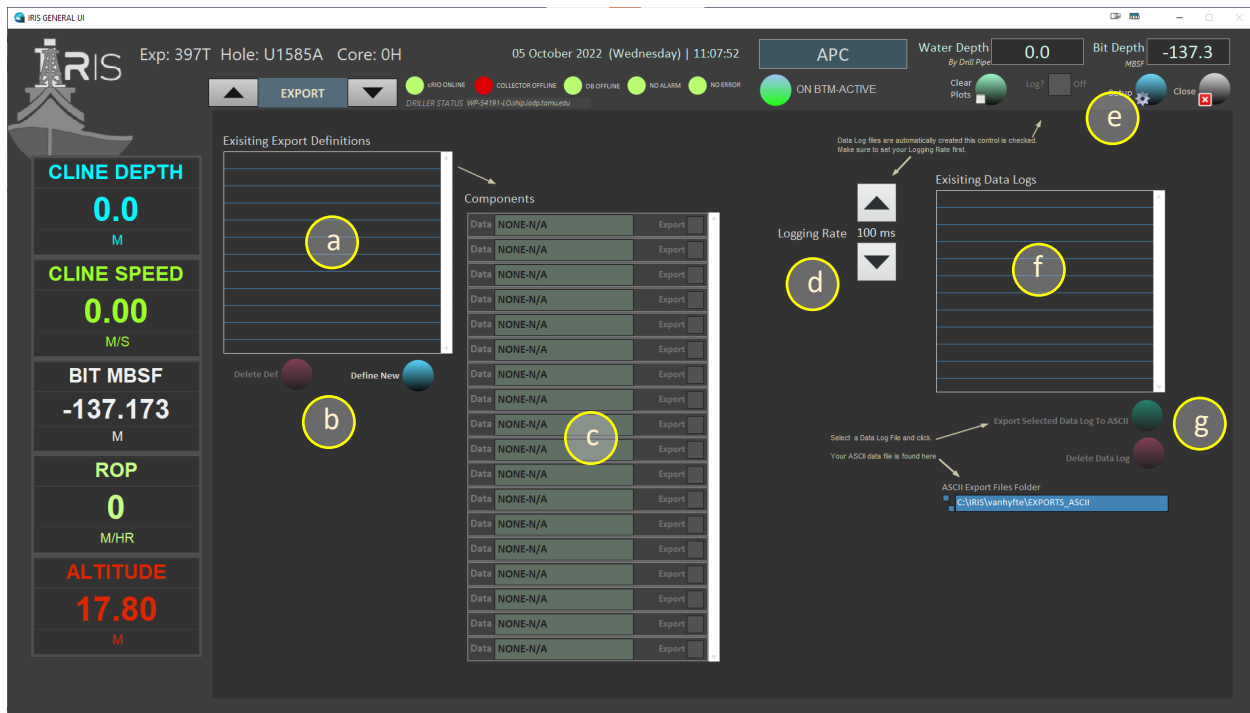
IRIS GENERAL UI

IRIS Exp: 397T Hole: U1585A Core: 0H

05 October 2022 (Wednesday) | 11:07:52

APC

Water Depth 0.0 By Drill Pipe

Bit Depth -137.3 MBSF

EXPORT

cRIO ONLINE COLLECTOR OFFLINE DB OFFLINE NO ALARM NO ERROR

DRILLER STATUS WP-54191-LO.ship.iodp.tamu.edu

ON BTM-ACTIVE

Clear Plots

Log? Off

Setup

Close

e

CLINE DEPTH
0.0
M

CLINE SPEED
0.00
M/S

BIT MBSF
-137.173
M

ROP
0
M/HR

ALTITUDE
17.80
M

Exisiting Export Definitions

a

Delete Def

Define New

b

Components

| Data | NONE-N/A | Export |
|---|---|---|
| Data | NONE-N/A | Export |
| Data | NONE-N/A | Export |
| Data | NONE-N/A | Export |
| Data | NONE-N/A | Export |
| Data | NONE-N/A | Export |
| Data | NONE-N/A | Export |
| Data | NONE-N/A | Export |
| Data | NONE-N/A | Export |
| Data | NONE-N/A | Export |
| Data | NONE-N/A | Export |
| Data | NONE-N/A | Export |
| Data | NONE-N/A | Export |
| Data | NONE-N/A | Export |
| Data | NONE-N/A | Export |
| Data | NONE-N/A | Export |
| Data | NONE-N/A | Export |
| Data | NONE-N/A | Export |

c

Data Log files are automatically created this control is checked. Make sure to set your Logging Rate first.

Logging Rate

100 ms

d

Exisiting Data Logs

f

Select a Data Log File and click.

Export Selected Data Log To ASCII

g

Your ASCII data file is found here

Delete Data Log

ASCII Export Files Folder

C:\IRIS\vanhyfte\EXPORTS_ASCII